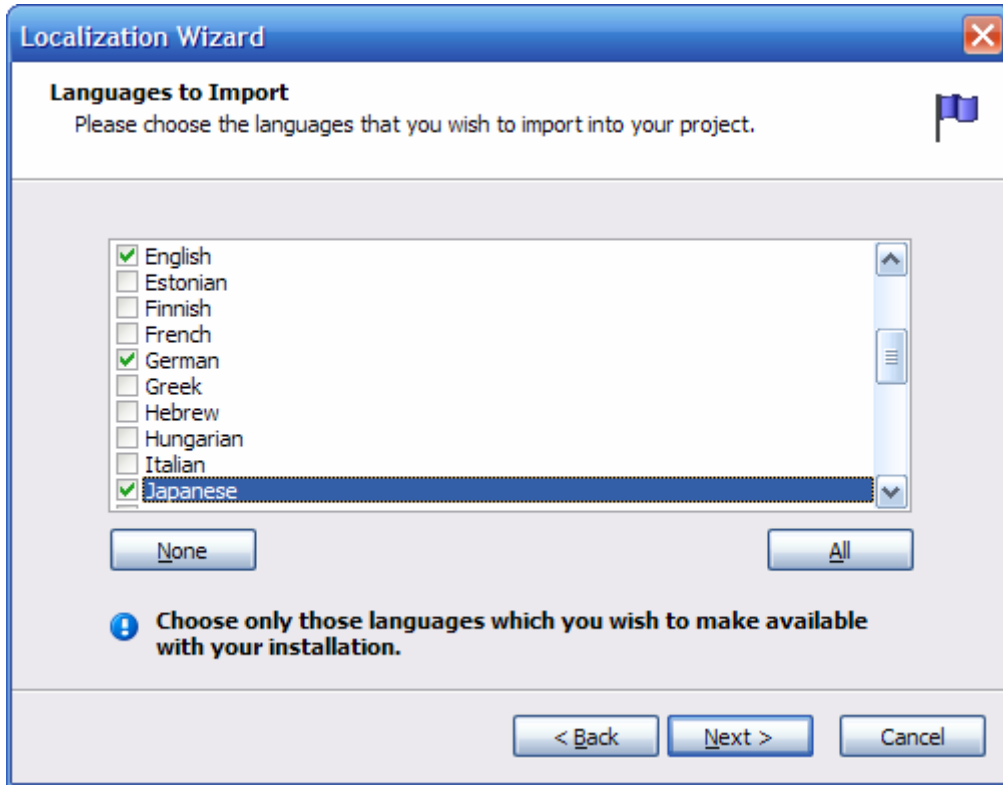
Localization Wizard

Languages to Import
Please choose the languages that you wish to import into your project.

English
Estonian
Finnish
French
German
Greek
Hebrew
Hungarian
Italian
Japanese

None

All

Choose only those languages which you wish to make available with your installation.

< Back

Next >

Cancel